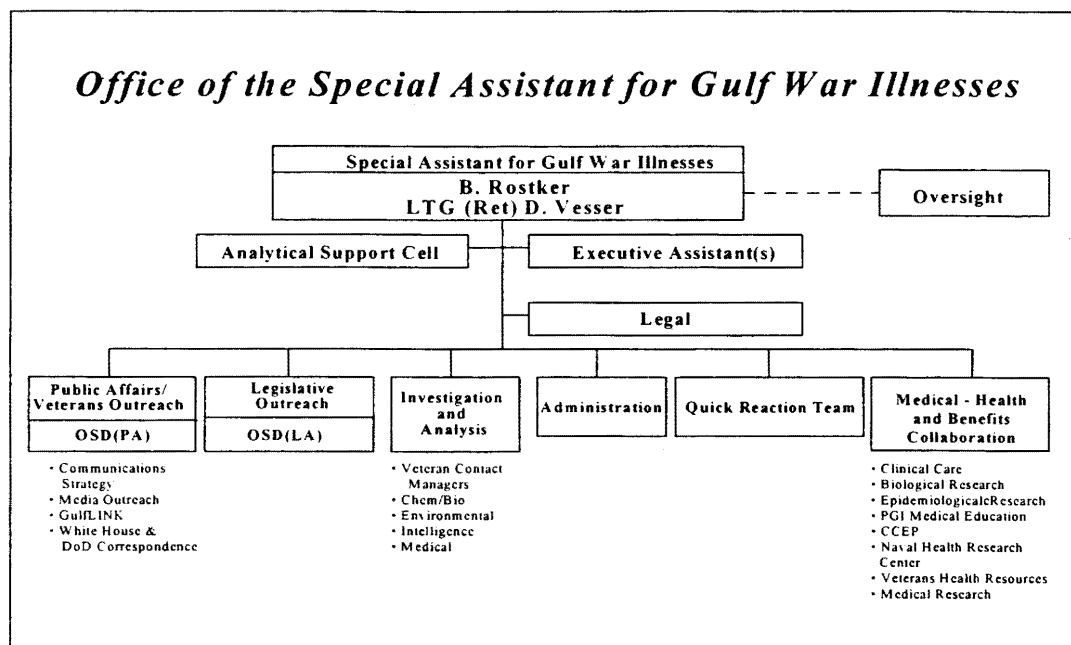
Office of the Special Assistant for Gulf War Illnesses

Special Assistant for Gulf War Illnesses

B. Rostker
LTG (Ret) D. Vesser

Oversight

Analytical Support Cell

Executive Assistant(s)

Legal

Public Affairs/ Veterans Outreach

OSD(PA)

- Communications Strategy
- Media Outreach
- GulfLINK
- White House & DoD Correspondence

Legislative Outreach

OSD(LA)

Investigation and Analysis

- Veteran Contact Managers
- Chem/Bio
- Environmental
- Intelligence
- Medical

Administration

Quick Reaction Team

Medical - Health and Benefits Collaboration

- Clinical Care
- Biological Research
- EpidemiologicalResearch
- PGI Medical Education
- CCEP
- Naval Health Research Center
- Veterans Health Resources
- Medical Research